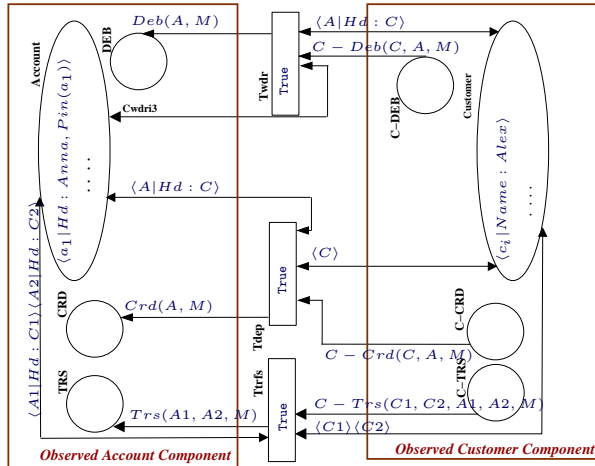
Account

$\langle a_1 | Hd : Anna, Pin(a_1) \rangle$

. . .

DEB

$Deb(A, M)$

Cwdri3

$\langle A | Hd : C \rangle$

$C - Deb(C, A, M)$

Twdr

True

C-DEB

Customer

$\langle c_i | Name : Alex \rangle$

. . .

$\langle A | Hd : C \rangle$

$\langle C \rangle$

True

Tdep

CRD

$Crd(A, M)$

C-CRD

$C - Crd(C, A, M)$

$\langle A1 | Hd : C1 \rangle \langle A2 | Hd : C2 \rangle$

TRS

$Trs(A1, A2, M)$

Ttrfs

True

C-TRS

$C - Trs(C1, C2, A1, A2, M)$

$\langle C1 \rangle \langle C2 \rangle$

Observed Account Component

Observed Customer Component